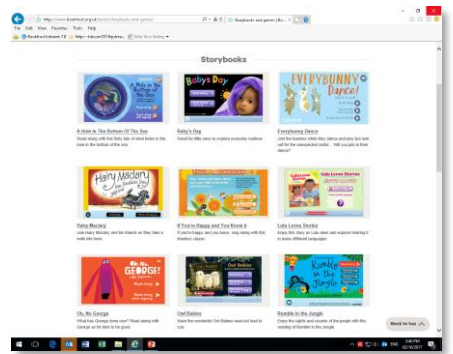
http://www.booktrust.org.uk/books/children/storybooks-and-games/

Storybooks and games | Bo...

File Edit View Favorites Tools Help

Storybooks

A Hole in the Bottom of the Sea

Baby's Day

EVERYBUNNY Dance!

A Hole In The Bottom Of The Sea

Read along with the fishy tale of what lives in the hole in the bottom of the sea.

Baby's Day

Good for little ones to explore everyday routines.

Everybunny Dance

Join the bunnies while they dance and play but look out for the unexpected visitor... Will you join in their dance?

Hairy Maclary

Hairy Maclary

Join Hairy Maclary and his friends as they take a walk into town.

If You're Happy and You Know It

If you're happy and you know, sing along with this timeless classic.

Lulu Loves Stories

Lulu Loves Stories

Enjoy the story as Lulu does, and explore hearing it in many different languages.

Oh, No, GEORGE!

Owl Babies

Rumble in the Jungle

Oh, No George

What has George done now? Read along with George as he tries to be good.

Owl Babies

Have the wonderful Owl Babies read out loud to you.

Rumble in the Jungle

Enjoy the sights and sounds of the jungle with this reading of Rumble in the Jungle.

Back to top

ENG